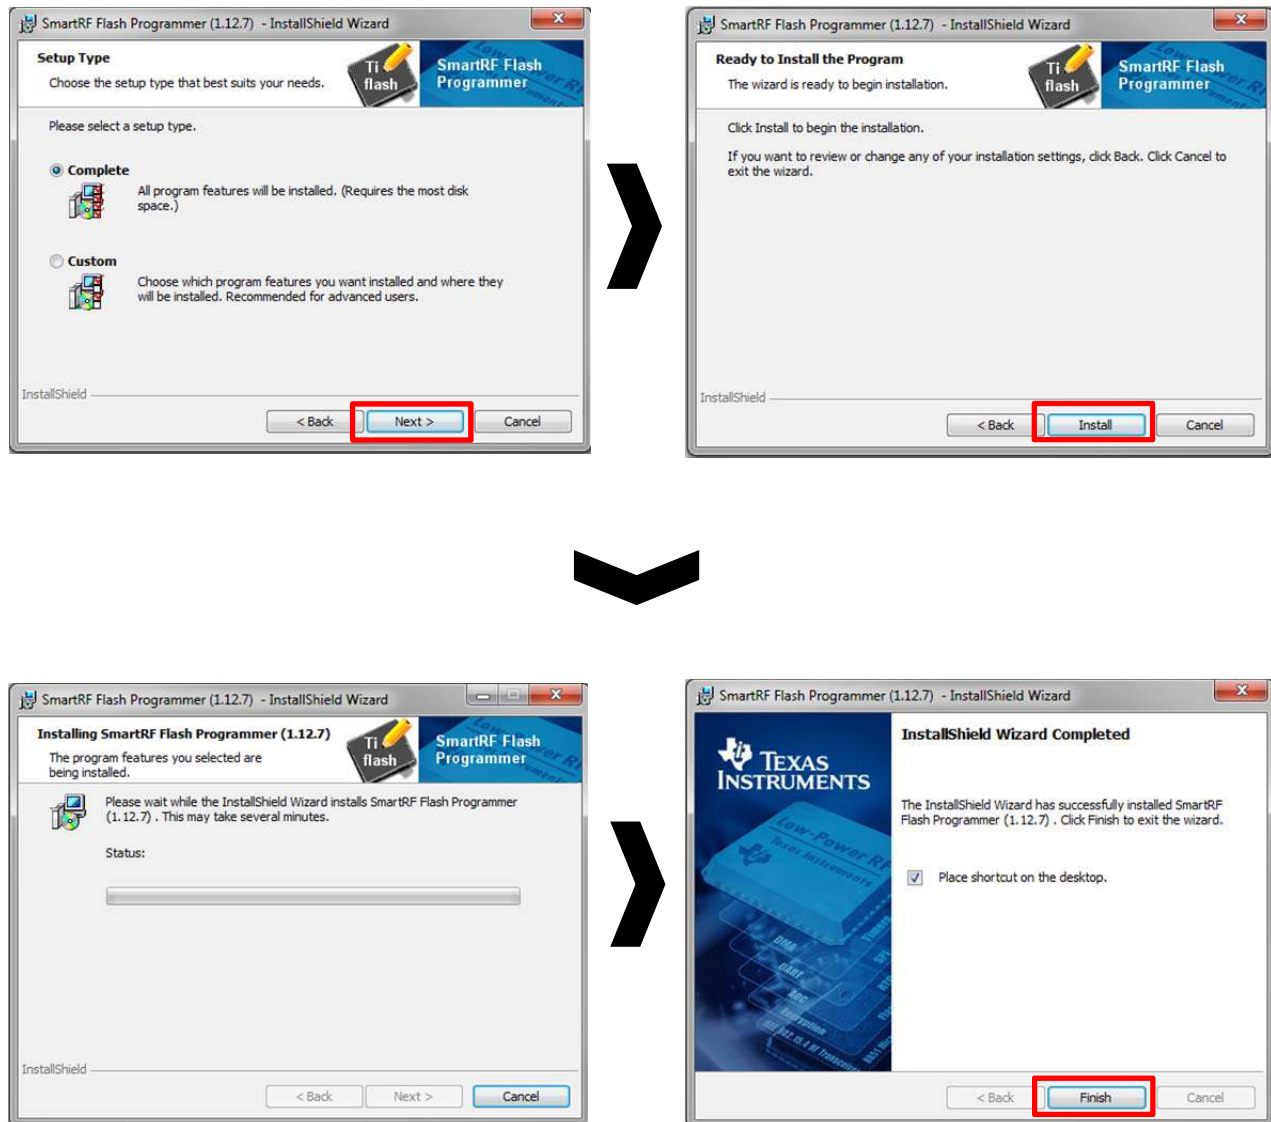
SmartRF Flash Programmer (1.12.7) - InstallShield Wizard

Setup Type

Choose the setup type that best suits your needs.

Ti flash

SmartRF Flash Programmer

Please select a setup type.

Complete

All program features will be installed. (Requires the most disk space.)

Custom

Choose which program features you want installed and where they will be installed. Recommended for advanced users.

InstallShield

< Back

Next >

Cancel

SmartRF Flash Programmer (1.12.7) - InstallShield Wizard

Ready to Install the Program

The wizard is ready to begin installation.

Ti flash

SmartRF Flash Programmer

Click Install to begin the installation.

If you want to review or change any of your installation settings, click Back. Click Cancel to exit the wizard.

InstallShield

< Back

Install

Cancel

SmartRF Flash Programmer (1.12.7) - InstallShield Wizard

Installing SmartRF Flash Programmer (1.12.7)

The program features you selected are being installed.

Ti flash

SmartRF Flash Programmer

Please wait while the InstallShield Wizard installs SmartRF Flash Programmer (1.12.7) . This may take several minutes.

Status:

InstallShield

< Back

Next >

Cancel

SmartRF Flash Programmer (1.12.7) - InstallShield Wizard

TEXAS INSTRUMENTS

Low-Power RF

Texas Instruments

DMA

UART

ADC

InstallShield Wizard Completed

The InstallShield Wizard has successfully installed SmartRF Flash Programmer (1.12.7) . Click Finish to exit the wizard.

Place shortcut on the desktop.

< Back

Finish

Cancel